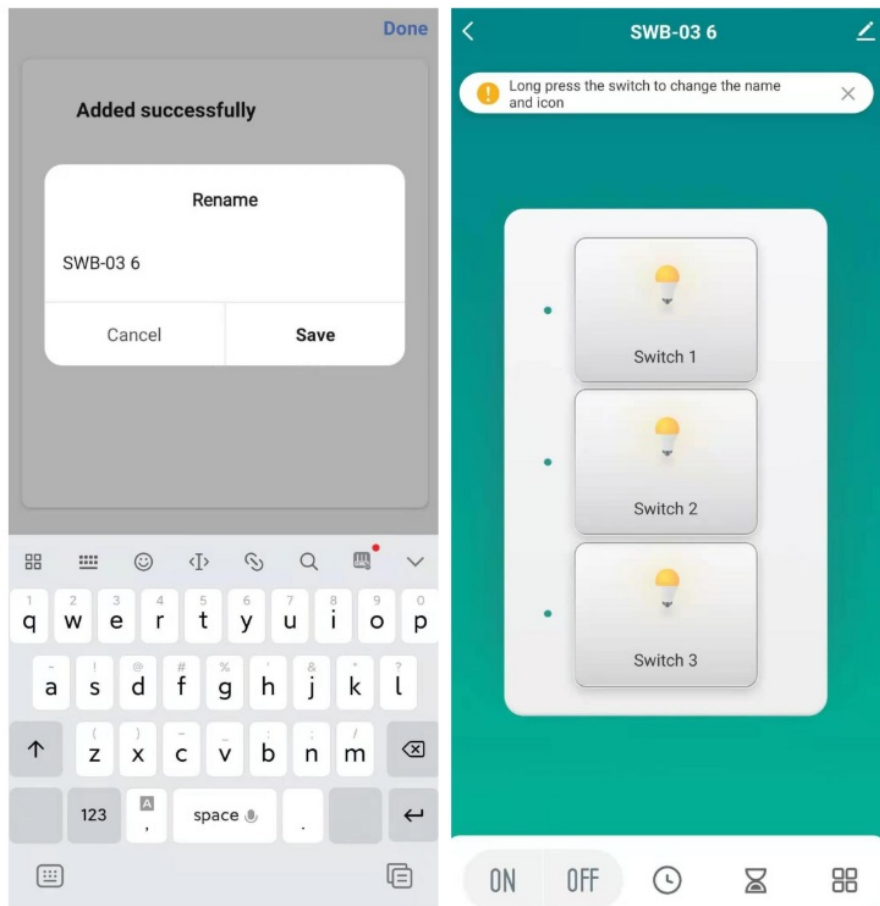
Done

Added successfully

Rename

SWB-03 6

Cancel

Save

1 2 3 4 5 6 7 8 9 0
q w e r t y u i o p

- ! @ # % ' & * ?
a s d f g h j k l

( ) – _ : ; /
z x c v b n m

123
,
space
.

SWB-03 6

Long press the switch to change the name and icon

Switch 1

Switch 2

Switch 3

ON

OFF